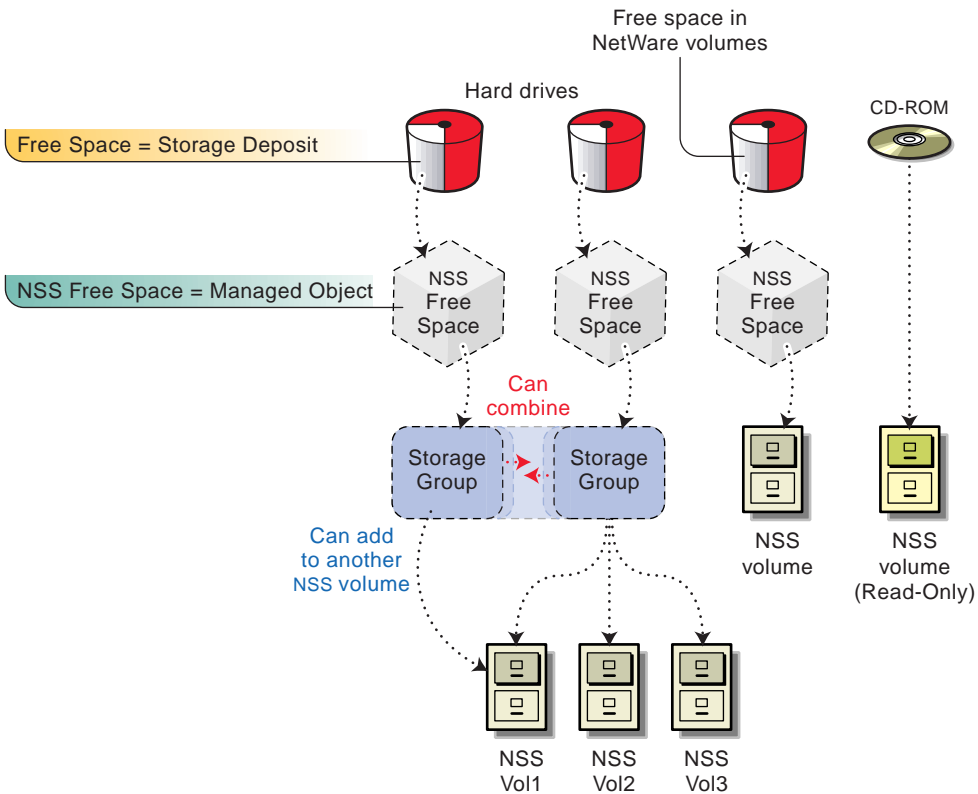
Free space in NetWare volumes

Hard drives

CD-ROM

Free Space = Storage Deposit

NSS Free Space = Managed Object

NSS Free Space

NSS Free Space

NSS Free Space

Can combine

Storage Group

Storage Group

Can add to another NSS volume

NSS volume

NSS volume (Read-Only)

NSS Vol1

NSS Vol2

NSS Vol3